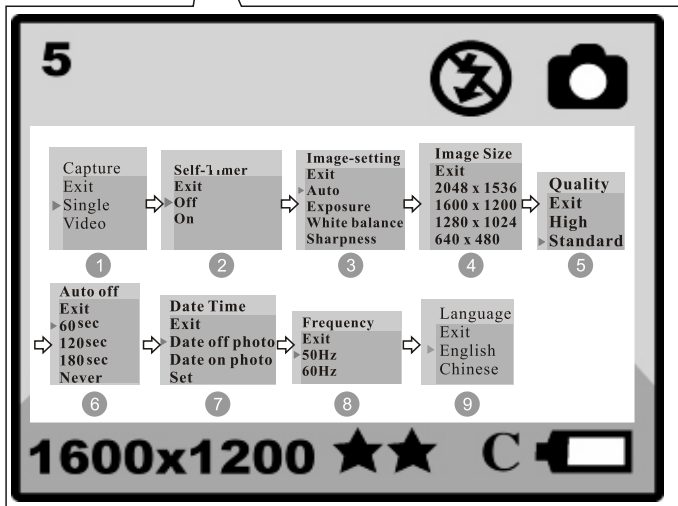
5

Capture
Exit
Single
Video

1

Self-Timer
Exit
Off
On

2

Image-setting
Exit
Auto
Exposure
White balance
Sharpness

3

Image Size
Exit
2048 x 1536
1600 x 1200
1280 x 1024
640 x 480

4

Quality
Exit
High
Standard

5

Auto off
Exit
60sec
120sec
180sec
Never

6

Date Time
Exit
Date off photo
Date on photo
Set

7

Frequency
Exit
50Hz
60Hz

8

Language
Exit
English
Chinese

9

1600x1200 ★★ C